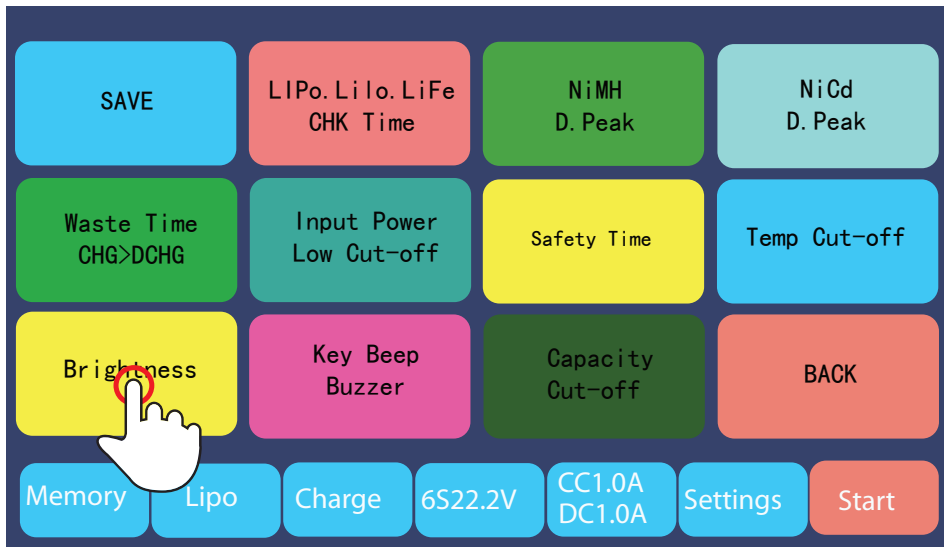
SAVE

LIPo.Lilo.LiFe
CHK Time

NiMH
D.Peak

NiCd
D.Peak

Waste Time
CHG>DCHG

Input Power
Low Cut-off

Safety Time

Temp Cut-off

Brightness

Key Beep
Buzzer

Capacity
Cut-off

BACK

Memory

Lipo

Charge

6S22.2V

CC1.0A
DC1.0A

Settings

Start